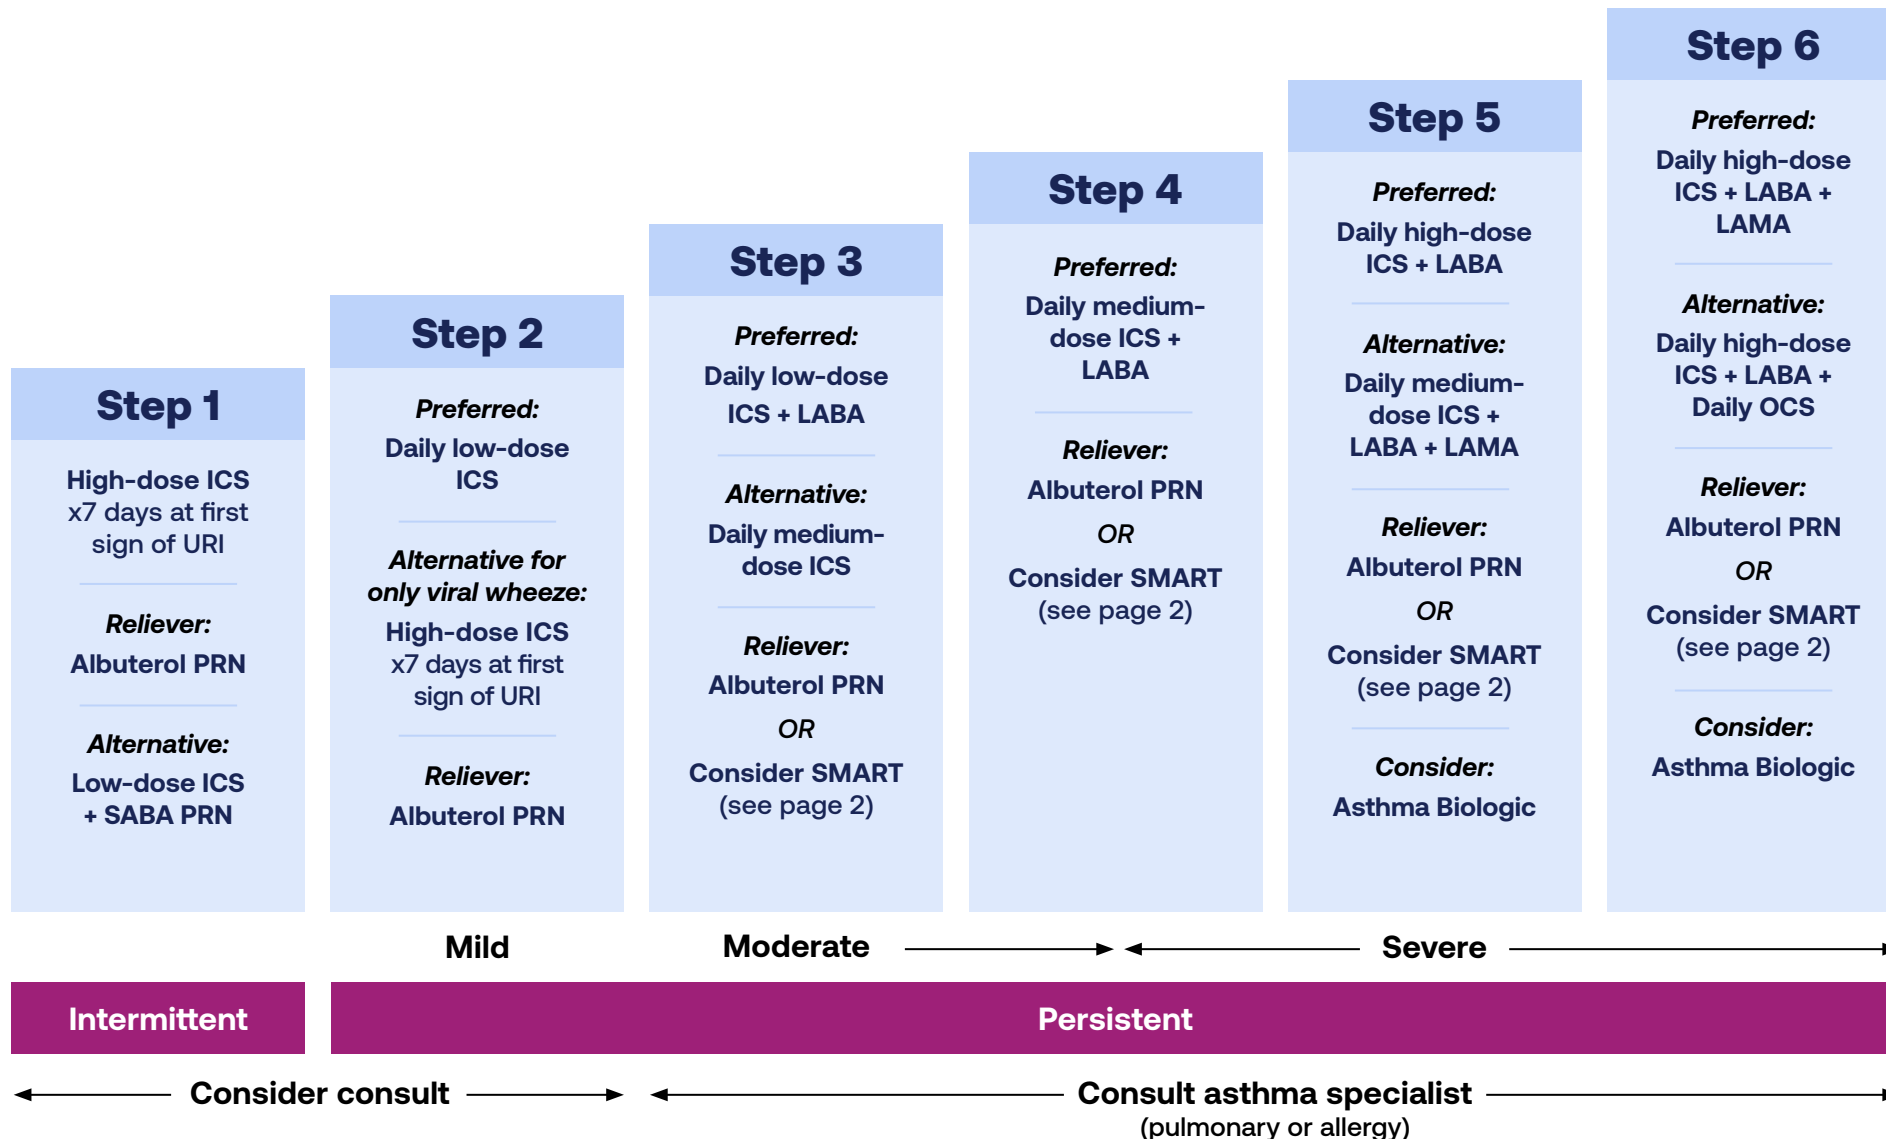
Step 1

High-dose ICS x7 days at first sign of URI

Reliever:
Albuterol PRN

Alternative:
Low-dose ICS + SABA PRN

Step 2

Preferred:
Daily low-dose ICS

Alternative for only viral wheeze:
High-dose ICS x7 days at first sign of URI

Reliever:
Albuterol PRN

Step 3

Preferred:
Daily low-dose ICS + LABA

Alternative:
Daily medium-dose ICS

Reliever:
Albuterol PRN
OR
Consider SMART (see page 2)

Step 4

Preferred:
Daily medium-dose ICS + LABA

Reliever:
Albuterol PRN
OR
Consider SMART (see page 2)

Step 5

Preferred:
Daily high-dose ICS + LABA

Alternative:
Daily medium-dose ICS + LABA + LAMA

Reliever:
Albuterol PRN
OR
Consider SMART (see page 2)

Consider:
Asthma Biologic

Step 6

Preferred:
Daily high-dose ICS + LABA + LAMA

Alternative:
Daily high-dose ICS + LABA + Daily OCS

Reliever:
Albuterol PRN
OR
Consider SMART (see page 2)

Consider:
Asthma Biologic

Mild

Moderate

Severe

Intermittent

Persistent

Consider consult

Consult asthma specialist
(pulmonary or allergy)